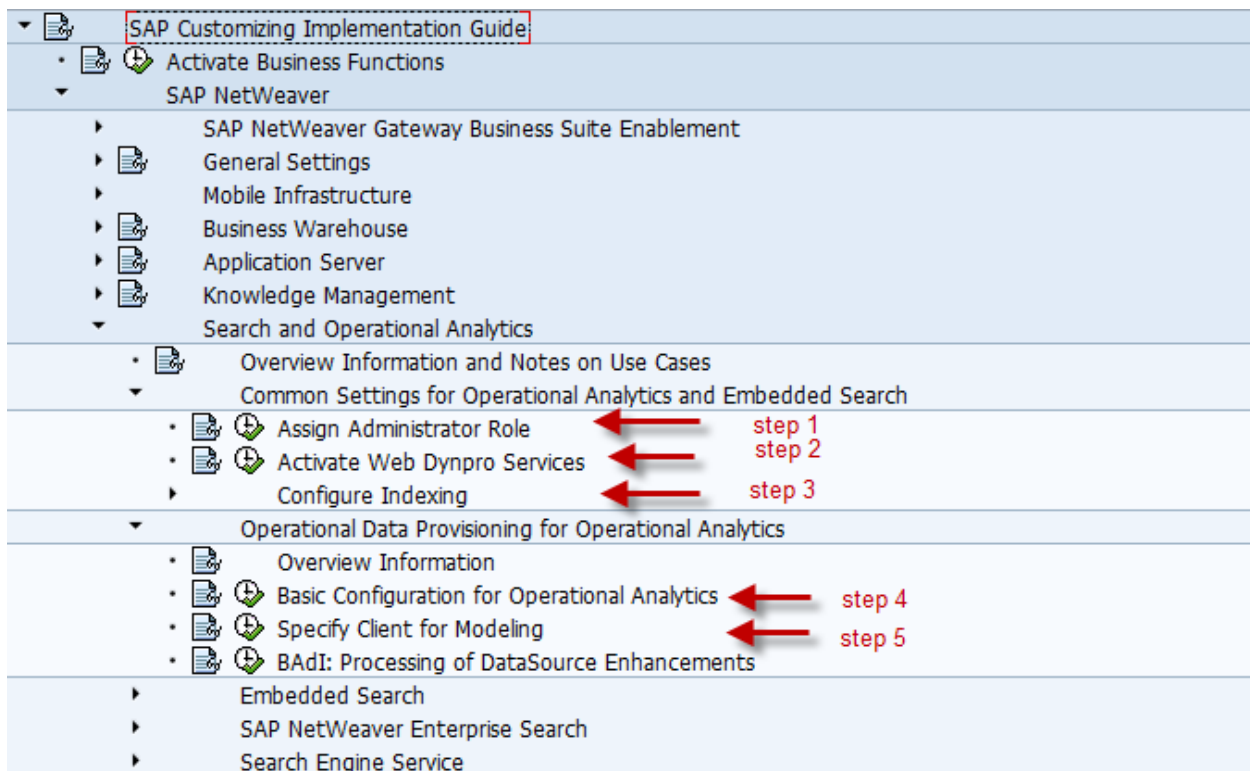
SAP Customizing Implementation Guide
Activate Business Functions
SAP NetWeaver
SAP NetWeaver Gateway Business Suite Enablement
General Settings
Mobile Infrastructure
Business Warehouse
Application Server
Knowledge Management
Search and Operational Analytics
Overview Information and Notes on Use Cases
Common Settings for Operational Analytics and Embedded Search
Assign Administrator Role
step 1
Activate Web Dynpro Services
step 2
Configure Indexing
step 3
Operational Data Provisioning for Operational Analytics
Overview Information
Basic Configuration for Operational Analytics
step 4
Specify Client for Modeling
step 5
BAdI: Processing of DataSource Enhancements
Embedded Search
SAP NetWeaver Enterprise Search
Search Engine Service